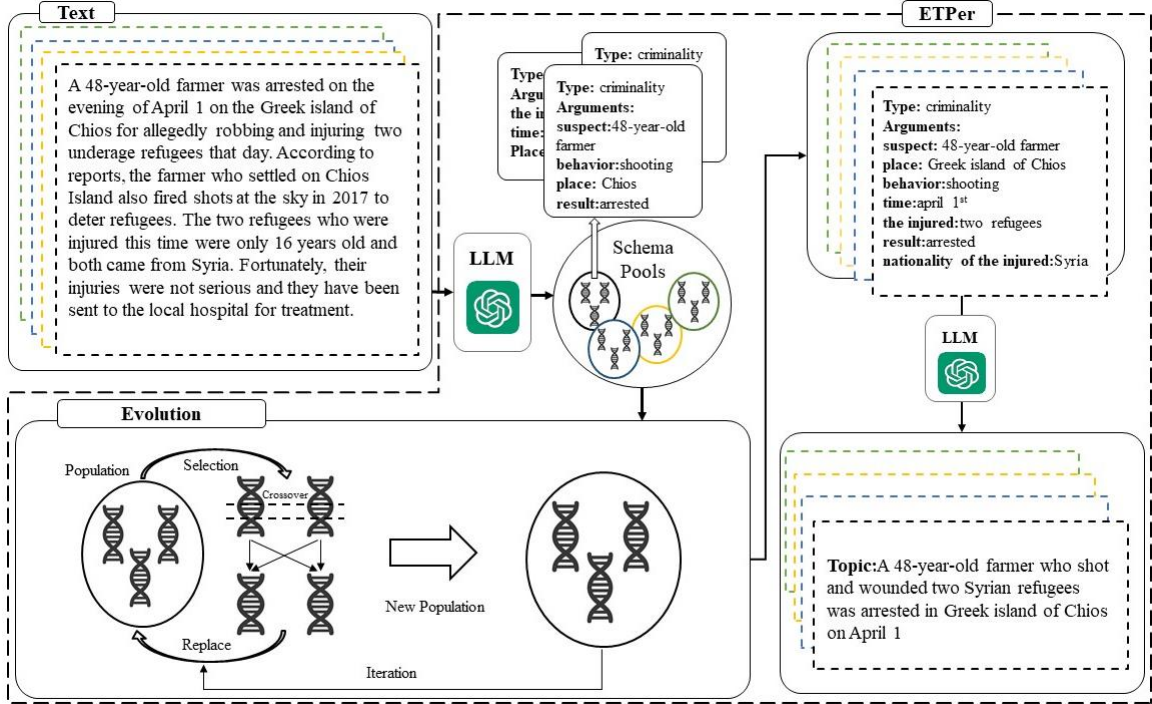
Text

A 48-year-old farmer was arrested on the evening of April 1 on the Greek island of Chios for allegedly robbing and injuring two underage refugees that day. According to reports, the farmer who settled on Chios Island also fired shots at the sky in 2017 to deter refugees. The two refugees who were injured this time were only 16 years old and both came from Syria. Fortunately, their injuries were not serious and they have been sent to the local hospital for treatment.

LLM

Type: criminality

Type
Argu
the i
time:
Place

Type: criminality
Arguments:
suspect:48-year-old farmer
behavior:shooting
place: Chios
result:arrested

Schema Pools

ETPer

Type: criminality
Arguments:
suspect: 48-year-old farmer
place: Greek island of Chios
behavior:shooting
time:april 1$^{st}$
the injured:two refugees
result:arrested
nationality of the injured:Syria

LLM

Topic:A 48-year-old farmer who shot and wounded two Syrian refugees was arrested in Greek island of Chios on April 1

Evolution

Population

Selection

Crossover

Replace

New Population

Iteration